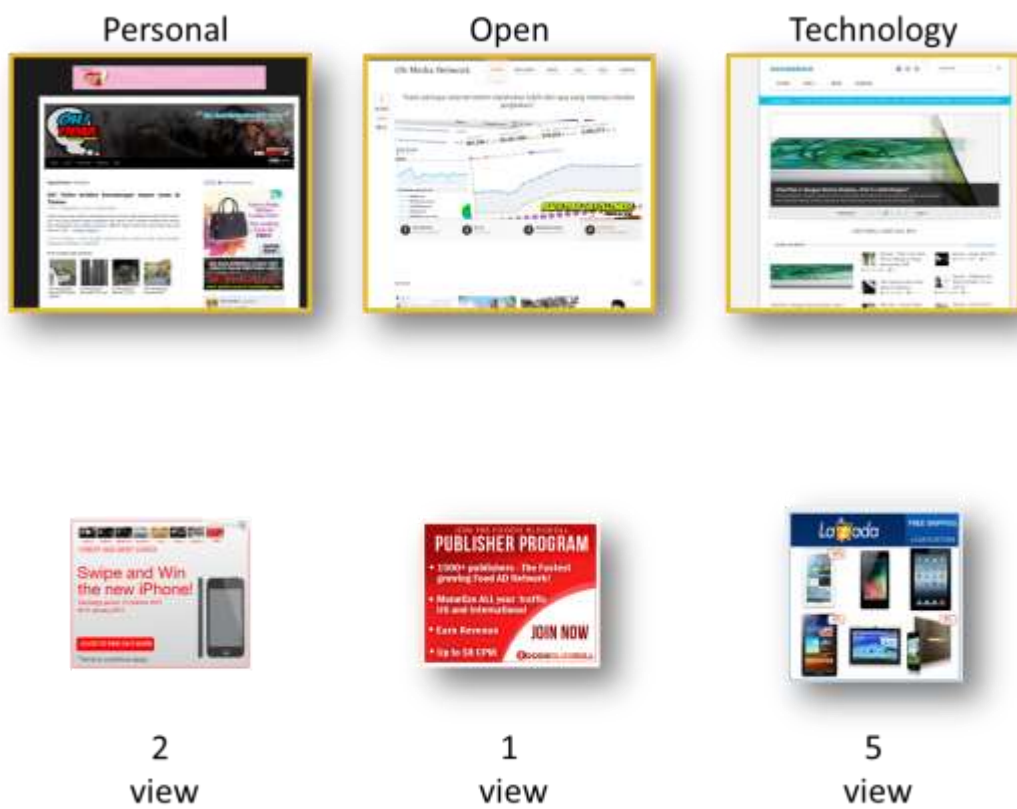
Personal

Open

Technology

Swipe and Win the new iPhone!

PUBLISHER PROGRAM

1000+ publishers - The Fastest growing Food AD Network!

Monetize ALL your traffic US and International

Earn Revenue

Up to $8 CPM

JOIN NOW

Lazada

FREE SHIPPING

2
view

1
view

5
view